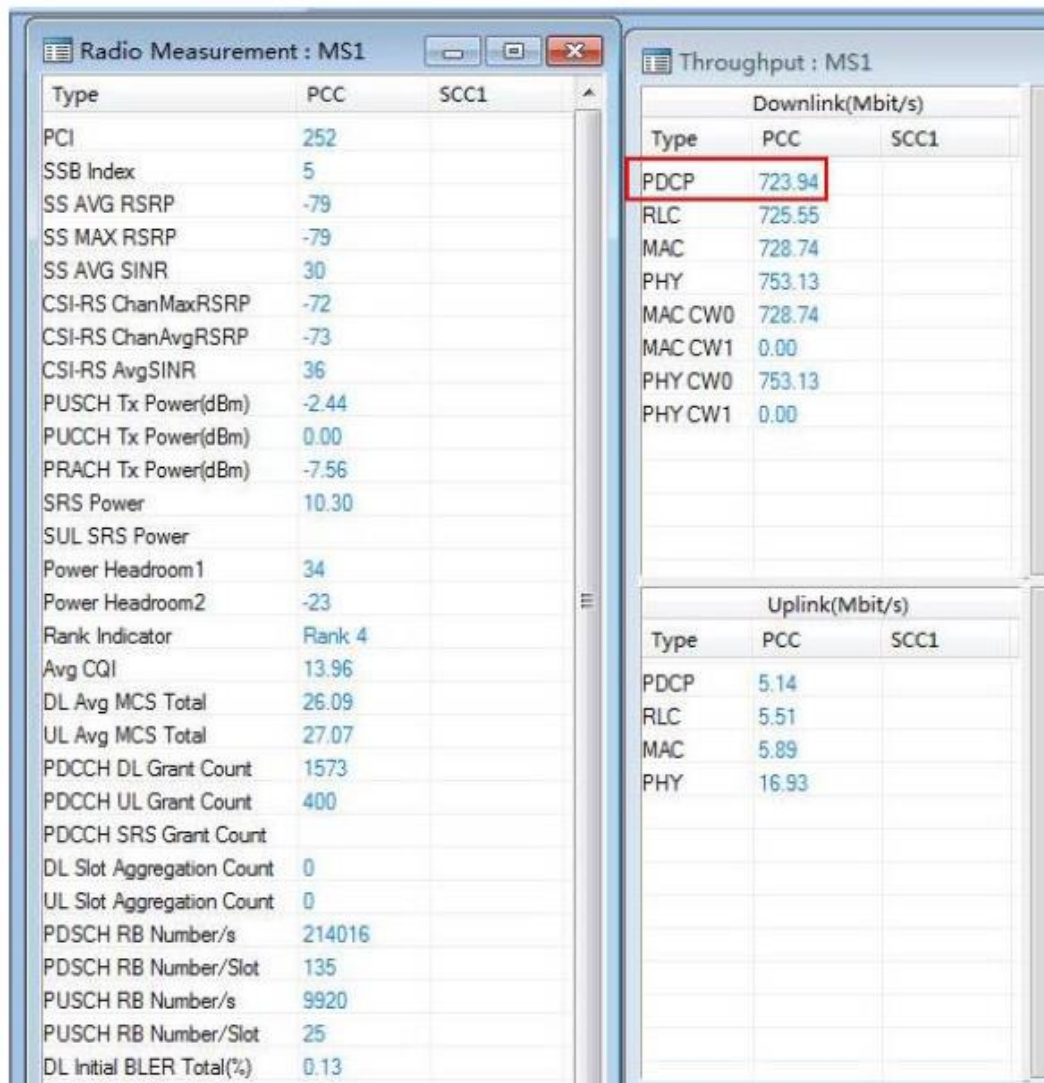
Radio Measurement : MS1

| Type | PCC | SCC1 |
|---|---|---|
| PCI | 252 | |
| SSB Index | 5 | |
| SS AVG RSRP | -79 | |
| SS MAX RSRP | -79 | |
| SS AVG SINR | 30 | |
| CSI-RS ChanMaxRSRP | -72 | |
| CSI-RS ChanAvgRSRP | -73 | |
| CSI-RS AvgSINR | 36 | |
| PUSCH Tx Power(dBm) | -2.44 | |
| PUCCH Tx Power(dBm) | 0.00 | |
| PRACH Tx Power(dBm) | -7.56 | |
| SRS Power | 10.30 | |
| SUL SRS Power | | |
| Power Headroom1 | 34 | |
| Power Headroom2 | -23 | |
| Rank Indicator | Rank 4 | |
| Avg CQI | 13.96 | |
| DL Avg MCS Total | 26.09 | |
| UL Avg MCS Total | 27.07 | |
| PDCCH DL Grant Count | 1573 | |
| PDCCH UL Grant Count | 400 | |
| PDCCH SRS Grant Count | | |
| DL Slot Aggregation Count | 0 | |
| UL Slot Aggregation Count | 0 | |
| PDSCH RB Number/s | 214016 | |
| PDSCH RB Number/Slot | 135 | |
| PUSCH RB Number/s | 9920 | |
| PUSCH RB Number/Slot | 25 | |
| DL Initial BLER Total(%) | 0.13 | |

Throughput : MS1

Downlink(Mbit/s)

| Type | PCC | SCC1 |
|---|---|---|
| PDCP | 723.94 | |
| RLC | 725.55 | |
| MAC | 728.74 | |
| PHY | 753.13 | |
| MAC CW0 | 728.74 | |
| MAC CW1 | 0.00 | |
| PHY CW0 | 753.13 | |
| PHY CW1 | 0.00 | |

Uplink(Mbit/s)

| Type | PCC | SCC1 |
|---|---|---|
| PDCP | 5.14 | |
| RLC | 5.51 | |
| MAC | 5.89 | |
| PHY | 16.93 | |